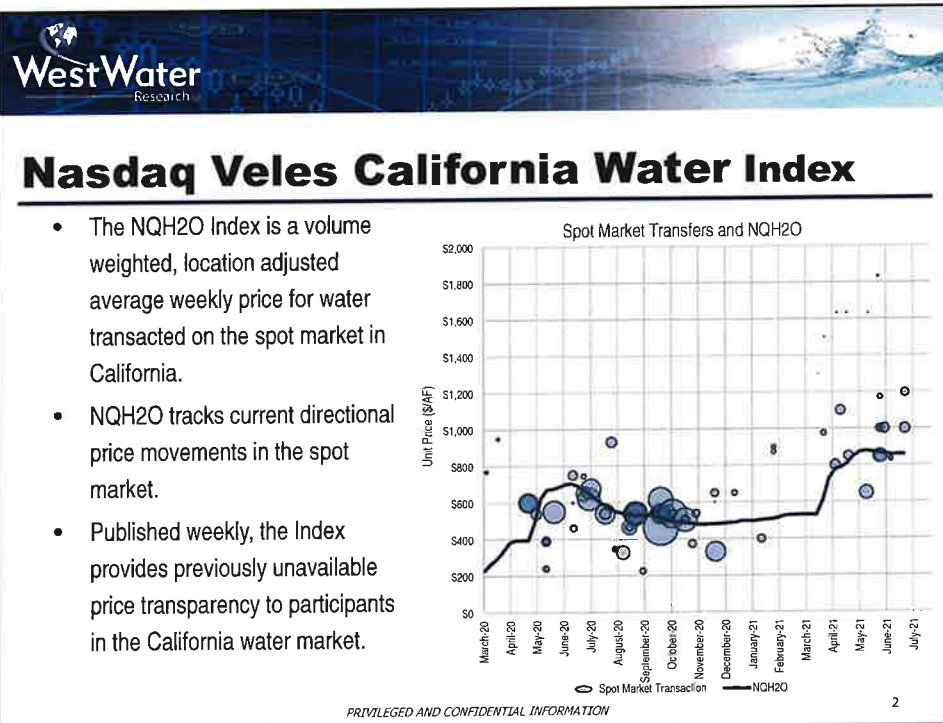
WestWater
Research

Nasdaq Veles California Water Index

- The NQH2O Index is a volume weighted, location adjusted average weekly price for water transacted on the spot market in California.
- NQH2O tracks current directional price movements in the spot market.
- Published weekly, the Index provides previously unavailable price transparency to participants in the California water market.

Spot Market Transfers and NQH2O

Unit Price ($/AF)

$2,000
$1,800
$1,600
$1,400
$1,200
$1,000
$800
$600
$400
$200
$0

March-20
April-20
May-20
June-20
July-20
August-20
September-20
October-20
November-20
December-20
January-21
February-21
March-21
April-21
May-21
June-21
July-21

Spot Market Transaction
NQH2O

PRIVILEGED AND CONFIDENTIAL INFORMATION

2